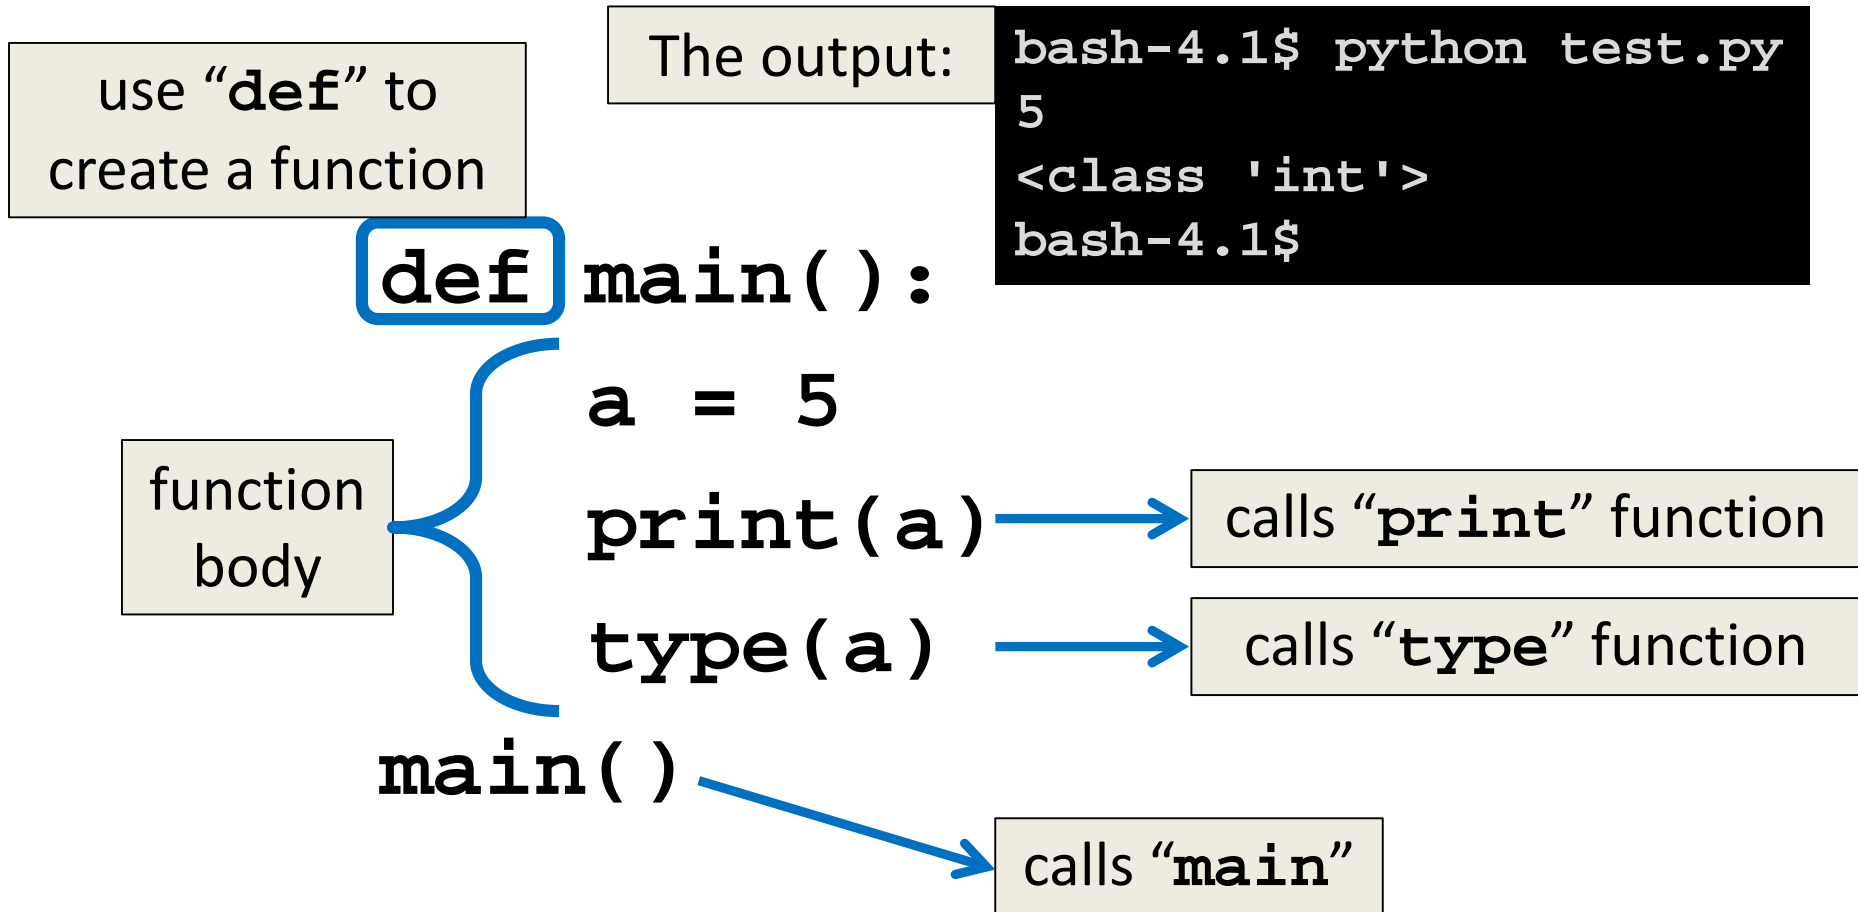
use “def” to create a function

The output:

bash-4.1$ python test.py
5
<class 'int'>
bash-4.1$

def main():

function body

a = 5

print(a)

calls “print” function

type(a)

calls “type” function

main()

calls “main”